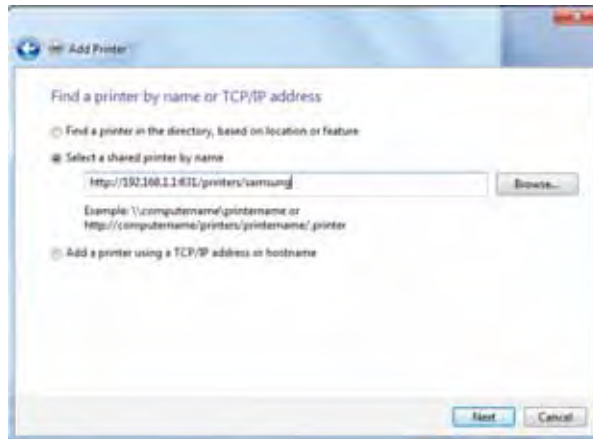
Add Printer

Find a printer by name or TCP/IP address

Find a printer in the directory, based on location or feature

Select a shared printer by name

http://192.168.1.1:631/printers/samsung

Browse...

Example: \\computername\printername or http://computername/printers/printername/.printer

Add a printer using a TCP/IP address or hostname

Next

Cancel